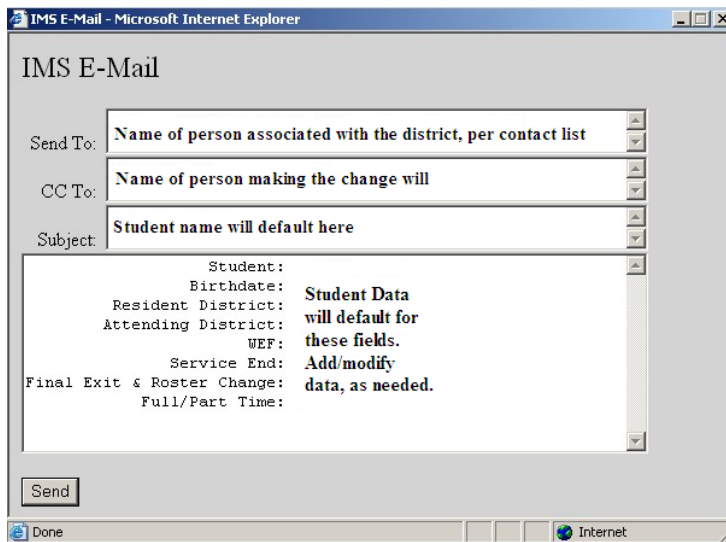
IMS E-Mail - Microsoft Internet Explorer

IMS E-Mail

Send To: Name of person associated with the district, per contact list

CC To: Name of person making the change will

Subject: Student name will default here

Student:
Birthdate:
Resident District:
Attending District:
WEF:
Service End:
Final Exit & Roster Change:
Full/Part Time:

Student Data will default for these fields. Add/modify data, as needed.

Send

Done

Internet